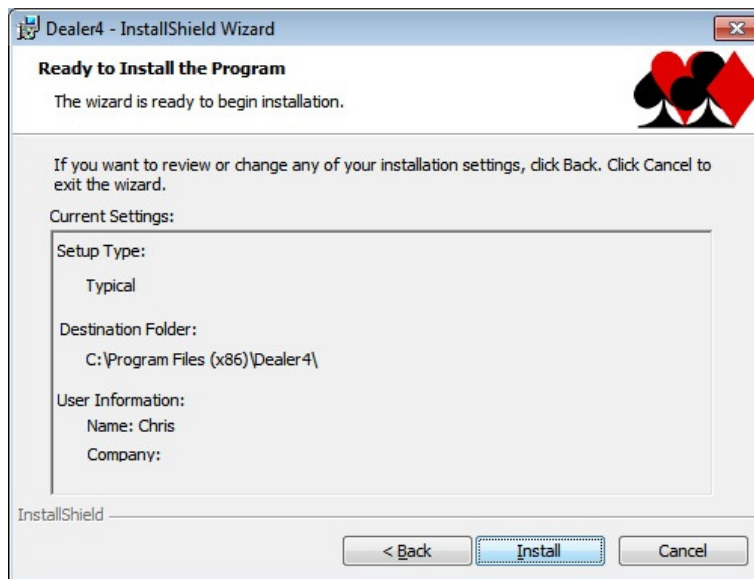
Dealer4 - InstallShield Wizard

Ready to Install the Program

The wizard is ready to begin installation.

If you want to review or change any of your installation settings, click Back. Click Cancel to exit the wizard.

Current Settings:

Setup Type:

Typical

Destination Folder:

C:\Program Files (x86)\Dealer4\

User Information:

Name: Chris

Company:

InstallShield

< Back

Install

Cancel